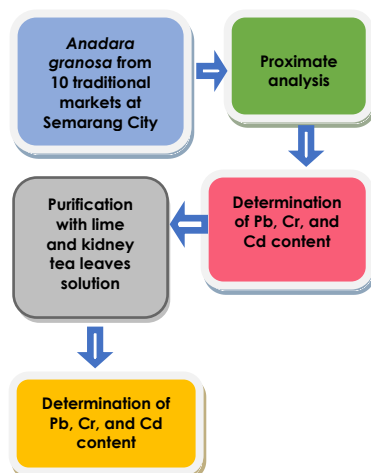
Anadara granosa from 10 traditional markets at Semarang City

Proximate analysis

Determination of Pb, Cr, and Cd content

Purification with lime and kidney tea leaves solution

Determination of Pb, Cr, and Cd content